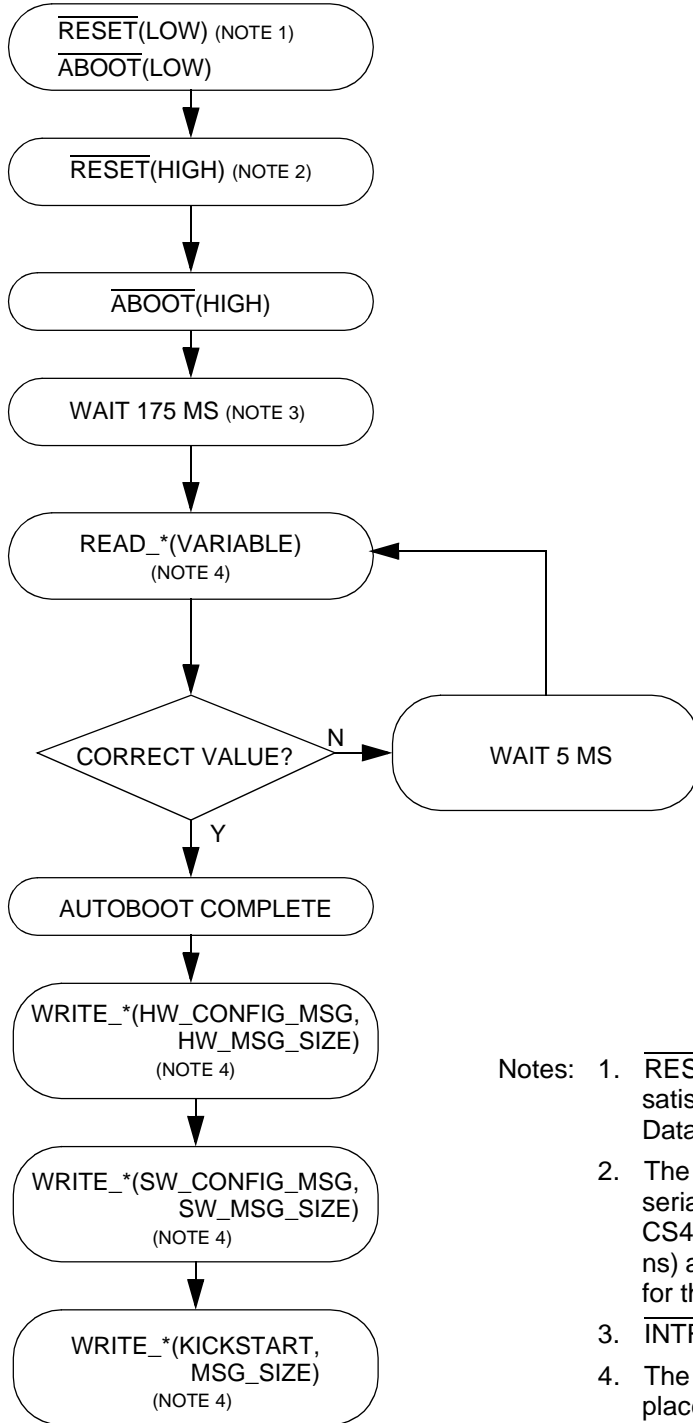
$\overline{\text{RESET}}$(LOW) (NOTE 1)
$\overline{\text{ABOOT}}$(LOW)

$\overline{\text{RESET}}$(HIGH) (NOTE 2)

$\overline{\text{ABOOT}}$(HIGH)

WAIT 175 MS (NOTE 3)

READ_*(VARIABLE) (NOTE 4)

CORRECT VALUE?

N

WAIT 5 MS

Y

AUTOBOOT COMPLETE

WRITE_*(HW_CONFIG_MSG, HW_MSG_SIZE) (NOTE 4)

WRITE_*(SW_CONFIG_MSG, SW_MSG_SIZE) (NOTE 4)

WRITE_*(KICKSTART, MSG_SIZE) (NOTE 4)

Notes: 1. RES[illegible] satis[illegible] Data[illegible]

2. The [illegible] seria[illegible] CS4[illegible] ns) a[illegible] for th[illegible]

3. INTR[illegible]

4. The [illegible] plac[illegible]